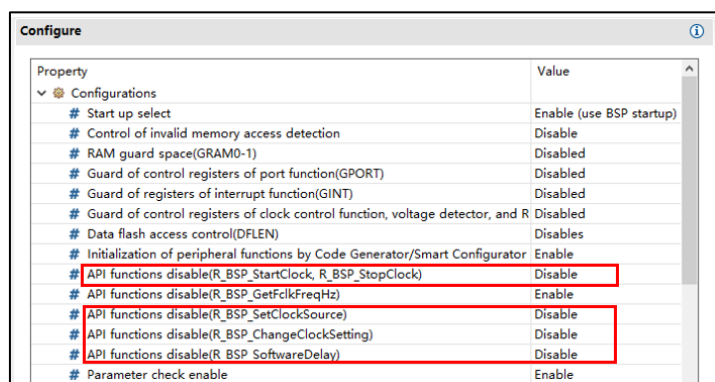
Configure

| Property | Value |
|---|---|
| Configurations | |
| # Start up select | Enable (use BSP startup) |
| # Control of invalid memory access detection | Disable |
| # RAM guard space(GRAM0-1) | Disabled |
| # Guard of control registers of port function(GPORT) | Disabled |
| # Guard of registers of interrupt function(GINT) | Disabled |
| # Guard of control registers of clock control function, voltage detector, and R | Disabled |
| # Data flash access control(DFLEN) | Disables |
| # Initialization of peripheral functions by Code Generator/Smart Configurator | Enable |
| # API functions disable(R_BSP_StartClock, R_BSP_StopClock) | Disable |
| # API functions disable(R_BSP_GetFclkFreqHz) | Enable |
| # API functions disable(R_BSP_SetClockSource) | Disable |
| # API functions disable(R_BSP_ChangeClockSetting) | Disable |
| # API functions disable(R_BSP_SoftwareDelay) | Disable |
| # Parameter check enable | Enable |